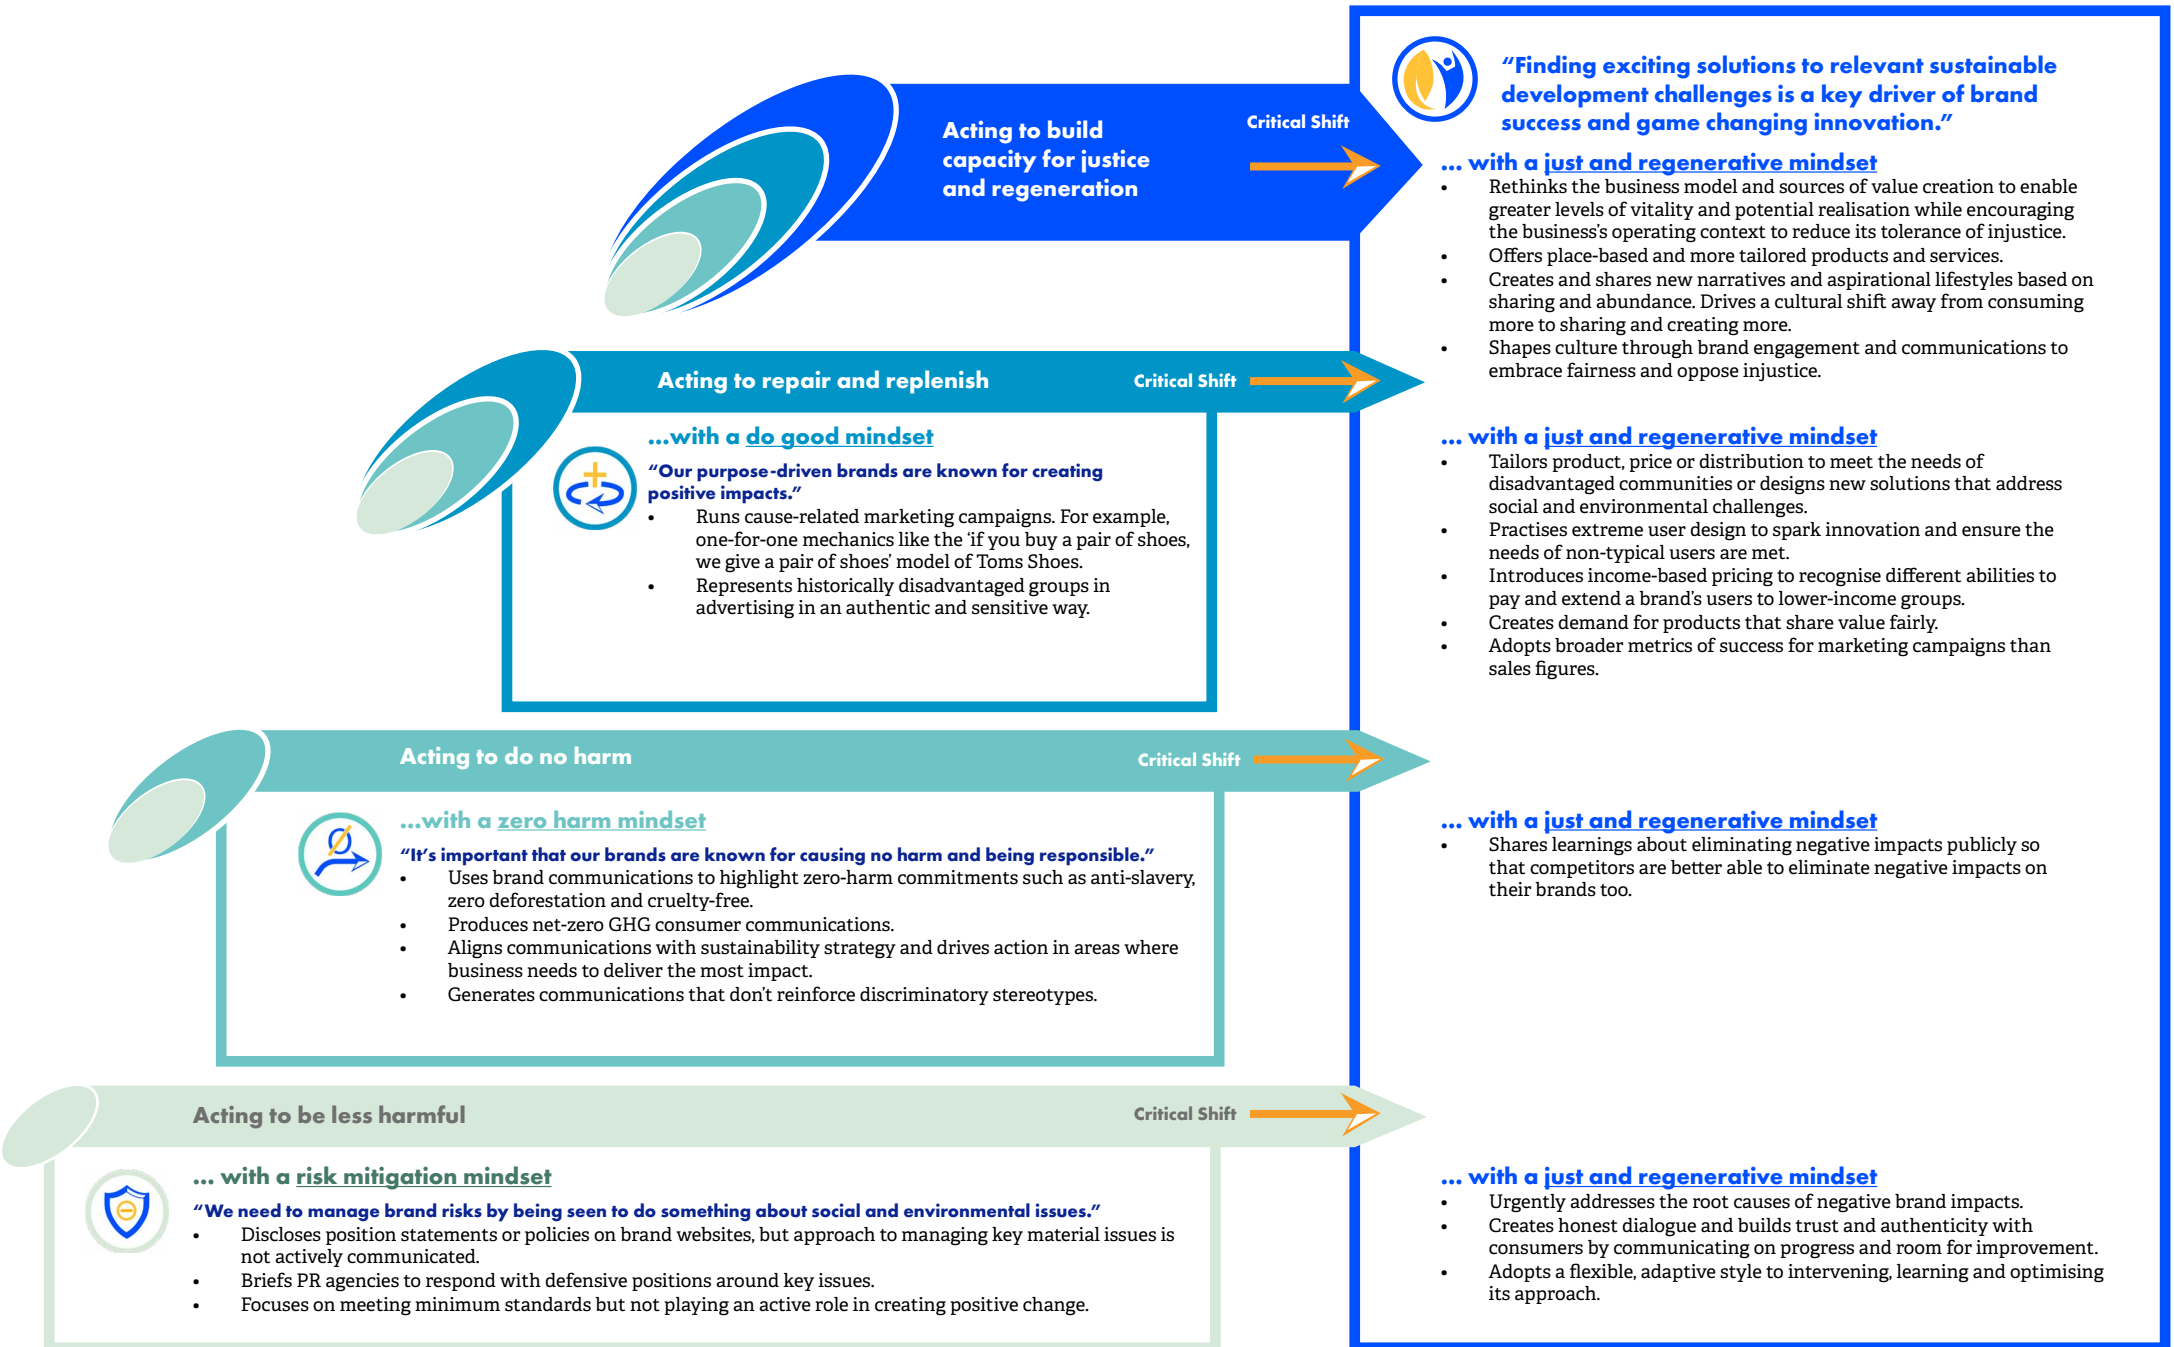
Acting to build capacity for justice and regeneration

Critical Shift

"Finding exciting solutions to relevant sustainable development challenges is a key driver of brand success and game changing innovation."

... with a just and regenerative mindset
- Rethinks the business model and sources of value creation to enable greater levels of vitality and potential realisation while encouraging the business's operating context to reduce its tolerance of injustice.
- Offers place-based and more tailored products and services.
- Creates and shares new narratives and aspirational lifestyles based on sharing and abundance. Drives a cultural shift away from consuming more to sharing and creating more.
- Shapes culture through brand engagement and communications to embrace fairness and oppose injustice.

Acting to repair and replenish

Critical Shift

...with a do good mindset
"Our purpose-driven brands are known for creating positive impacts."
- Runs cause-related marketing campaigns. For example, one-for-one mechanics like the 'if you buy a pair of shoes, we give a pair of shoes' model of Toms Shoes.
- Represents historically disadvantaged groups in advertising in an authentic and sensitive way.

... with a just and regenerative mindset
- Tailors product, price or distribution to meet the needs of disadvantaged communities or designs new solutions that address social and environmental challenges.
- Practises extreme user design to spark innovation and ensure the needs of non-typical users are met.
- Introduces income-based pricing to recognise different abilities to pay and extend a brand's users to lower-income groups.
- Creates demand for products that share value fairly.
- Adopts broader metrics of success for marketing campaigns than sales figures.

Acting to do no harm

Critical Shift

...with a zero harm mindset
"It's important that our brands are known for causing no harm and being responsible."
- Uses brand communications to highlight zero-harm commitments such as anti-slavery, zero deforestation and cruelty-free.
- Produces net-zero GHG consumer communications.
- Aligns communications with sustainability strategy and drives action in areas where business needs to deliver the most impact.
- Generates communications that don't reinforce discriminatory stereotypes.

... with a just and regenerative mindset
- Shares learnings about eliminating negative impacts publicly so that competitors are better able to eliminate negative impacts on their brands too.

Acting to be less harmful

Critical Shift

... with a risk mitigation mindset
"We need to manage brand risks by being seen to do something about social and environmental issues."
- Discloses position statements or policies on brand websites, but approach to managing key material issues is not actively communicated.
- Briefs PR agencies to respond with defensive positions around key issues.
- Focuses on meeting minimum standards but not playing an active role in creating positive change.

... with a just and regenerative mindset
- Urgently addresses the root causes of negative brand impacts.
- Creates honest dialogue and builds trust and authenticity with consumers by communicating on progress and room for improvement.
- Adopts a flexible, adaptive style to intervening, learning and optimising its approach.